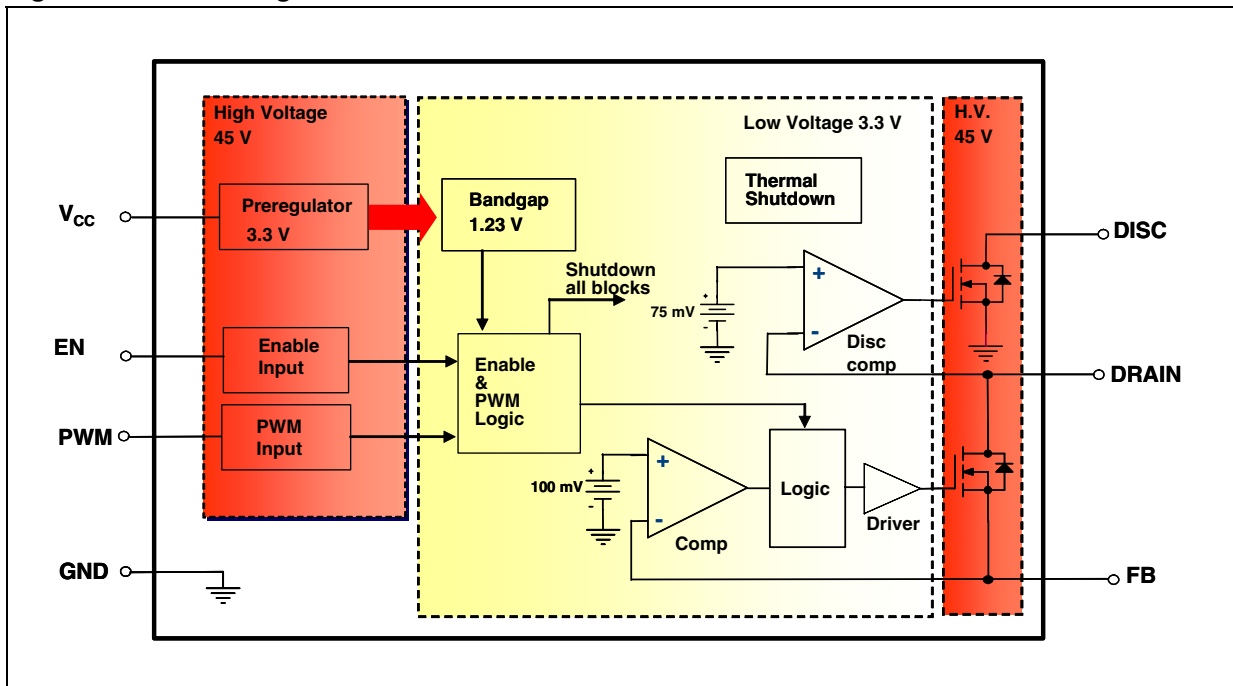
High Voltage 45 V

Low Voltage 3.3 V

H.V. 45 V

$V_{CC}$

Preregulator 3.3 V

Bandgap 1.23 V

Thermal Shutdown

DISC

Shutdown all blocks

75 mV

+

-

Disc comp

EN

Enable Input

Enable & PWM Logic

DRAIN

PWM

PWM Input

100 mV

+

-

Comp

Logic

Driver

GND

FB